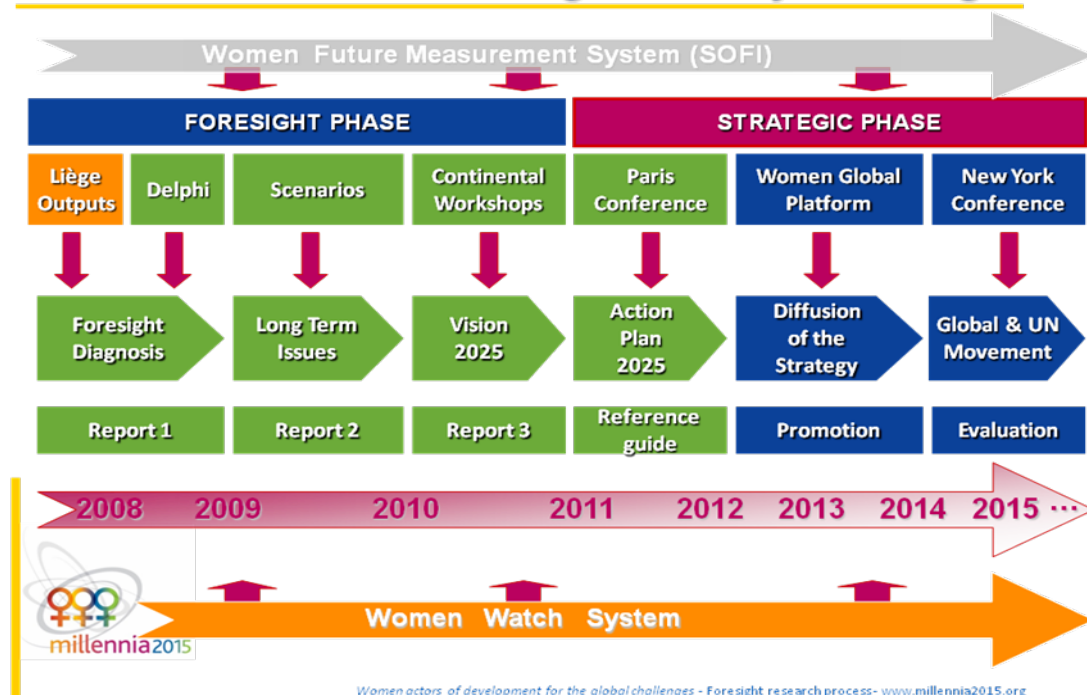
Women Future Measurement System (SOFI)

FORESIGHT PHASE

STRATEGIC PHASE

Liège Outputs

Delphi

Scenarios

Continental Workshops

Paris Conference

Women Global Platform

New York Conference

Foresight Diagnosis

Long Term Issues

Vision 2025

Action Plan 2025

Diffusion of the Strategy

Global & UN Movement

Report 1

Report 2

Report 3

Reference guide

Promotion

Evaluation

2008 2009 2010 2011 2012 2013 2014 2015 …

millennia2015

Women Watch System

Women actors of development for the global challenges - Foresight research process- www.millennia2015.org